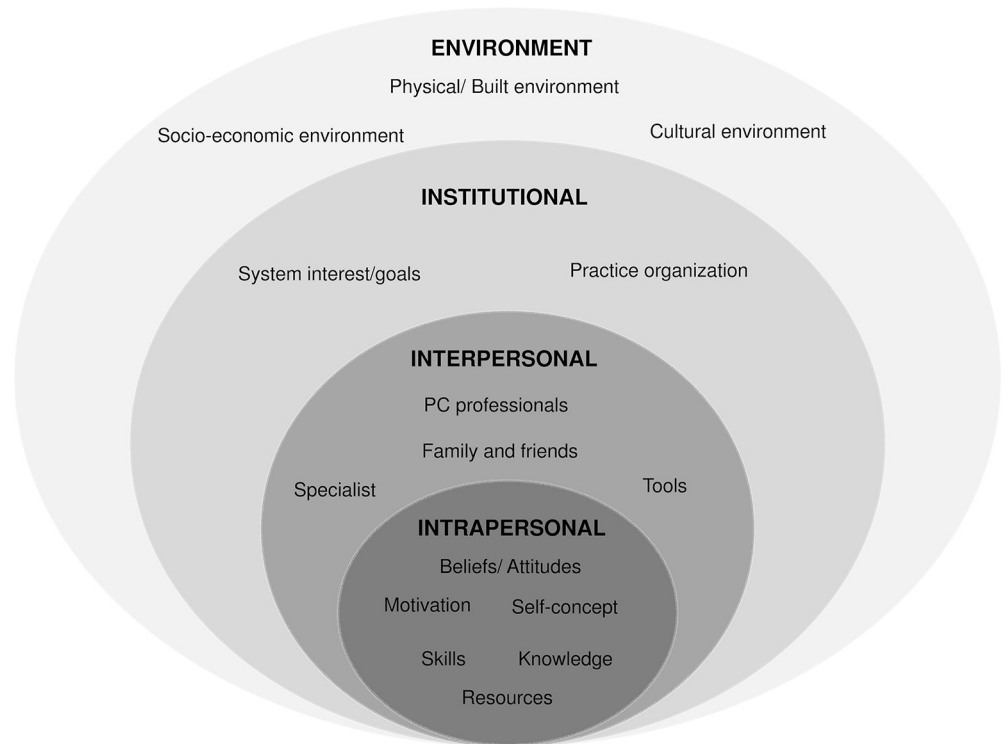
ENVIRONMENT

Physical/ Built environment

Socio-economic environment

Cultural environment

INSTITUTIONAL

System interest/goals

Practice organization

INTERPERSONAL

PC professionals

Family and friends

Specialist

Tools

INTRAPERSONAL

Beliefs/ Attitudes

Motivation

Self-concept

Skills

Knowledge

Resources